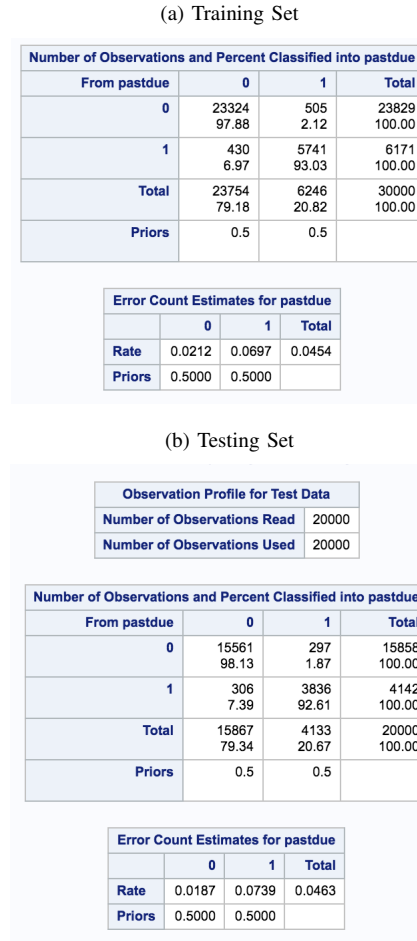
(a) Training Set

| Number of Observations and Percent Classified into pastdue | | | |
|---|---|---|---|
| From pastdue | 0 | 1 | Total |
| 0 | 23324<br>97.88 | 505<br>2.12 | 23829<br>100.00 |
| 1 | 430<br>6.97 | 5741<br>93.03 | 6171<br>100.00 |
| Total | 23754<br>79.18 | 6246<br>20.82 | 30000<br>100.00 |
| Priors | 0.5 | 0.5 | |

| Error Count Estimates for pastdue | | | |
|---|---|---|---|
| | 0 | 1 | Total |
| Rate | 0.0212 | 0.0697 | 0.0454 |
| Priors | 0.5000 | 0.5000 | |

(b) Testing Set

| Observation Profile for Test Data | |
|---|---|
| Number of Observations Read | 20000 |
| Number of Observations Used | 20000 |

| Number of Observations and Percent Classified into pastdue | | | |
|---|---|---|---|
| From pastdue | 0 | 1 | Total |
| 0 | 15561<br>98.13 | 297<br>1.87 | 15858<br>100.00 |
| 1 | 306<br>7.39 | 3836<br>92.61 | 4142<br>100.00 |
| Total | 15867<br>79.34 | 4133<br>20.67 | 20000<br>100.00 |
| Priors | 0.5 | 0.5 | |

| Error Count Estimates for pastdue | | | |
|---|---|---|---|
| | 0 | 1 | Total |
| Rate | 0.0187 | 0.0739 | 0.0463 |
| Priors | 0.5000 | 0.5000 | |